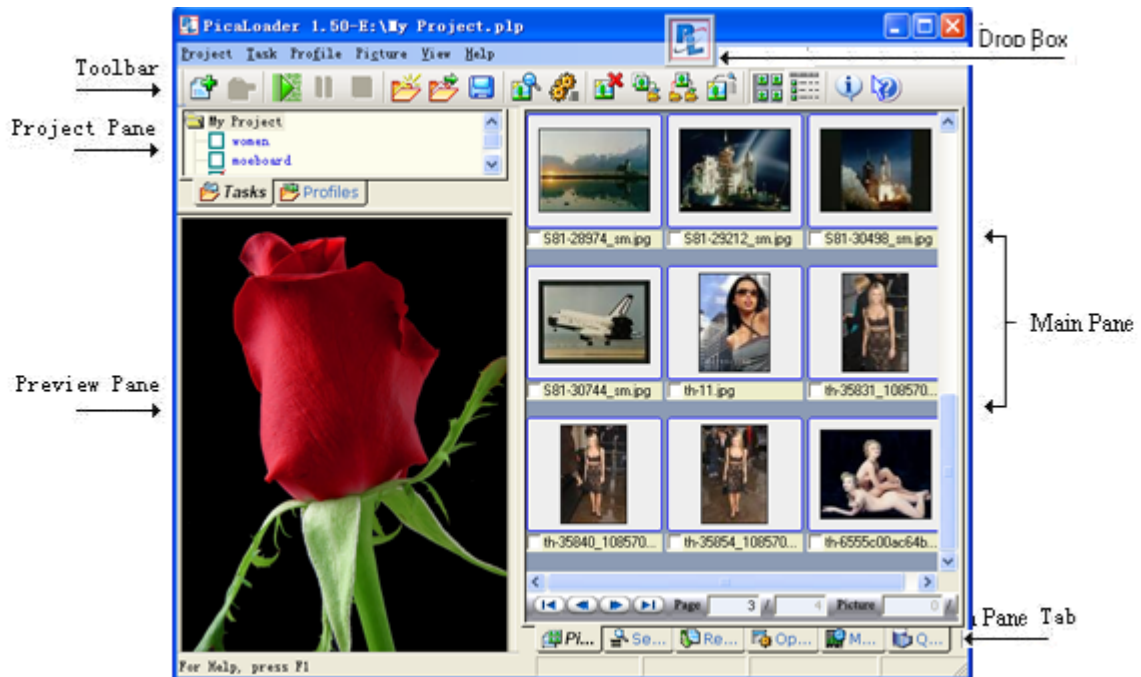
PicaLoader 1.50-E:\My Project.plp

Drop Box

Project Task Profile Picture View Help

Toolbar

Project Pane

My Project
women
moeboard

Tasks Profiles

S81-28974_sm.jpg
S81-29212_sm.jpg
S81-30498_sm.jpg

S81-30744_sm.jpg
th-11.jpg
th-35831_108570...

Main Pane

Preview Pane

th-35840_108570...
th-35854_108570...
th-6555c00ac64b...

Page 3 / 4 Picture 0 /

Pane Tab

Pi... Se... Re... Op... M... Q...

For Help, press F1